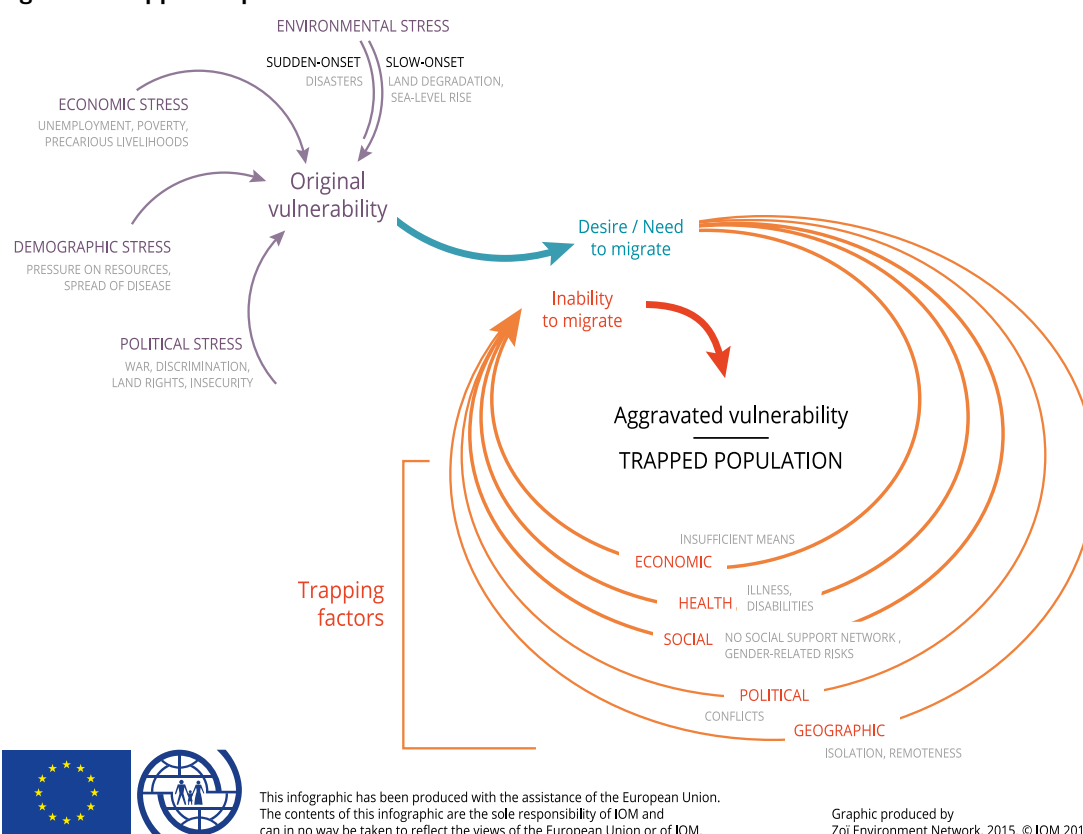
ENVIRONMENTAL STRESS

SUDDEN-ONSET
DISASTERS

SLOW-ONSET
LAND DEGRADATION, SEA-LEVEL RISE

ECONOMIC STRESS
UNEMPLOYMENT, POVERTY, PRECARIOUS LIVELIHOODS

Original vulnerability

DEMOGRAPHIC STRESS
PRESSURE ON RESOURCES, SPREAD OF DISEASE

POLITICAL STRESS
WAR, DISCRIMINATION, LAND RIGHTS, INSECURITY

Desire / Need to migrate

Inability to migrate

Aggravated vulnerability

TRAPPED POPULATION

Trapping factors

INSUFFICIENT MEANS
ECONOMIC

HEALTH
ILLNESS, DISABILITIES

SOCIAL
NO SOCIAL SUPPORT NETWORK , GENDER-RELATED RISKS

POLITICAL
CONFLICTS

GEOGRAPHIC
ISOLATION, REMOTENESS

This infographic has been produced with the assistance of the European Union. The contents of this infographic are the sole responsibility of IOM and can in no way be taken to reflect the views of the European Union or of IOM.

Graphic produced by Zoï Environment Network, 2015, © IOM 201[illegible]